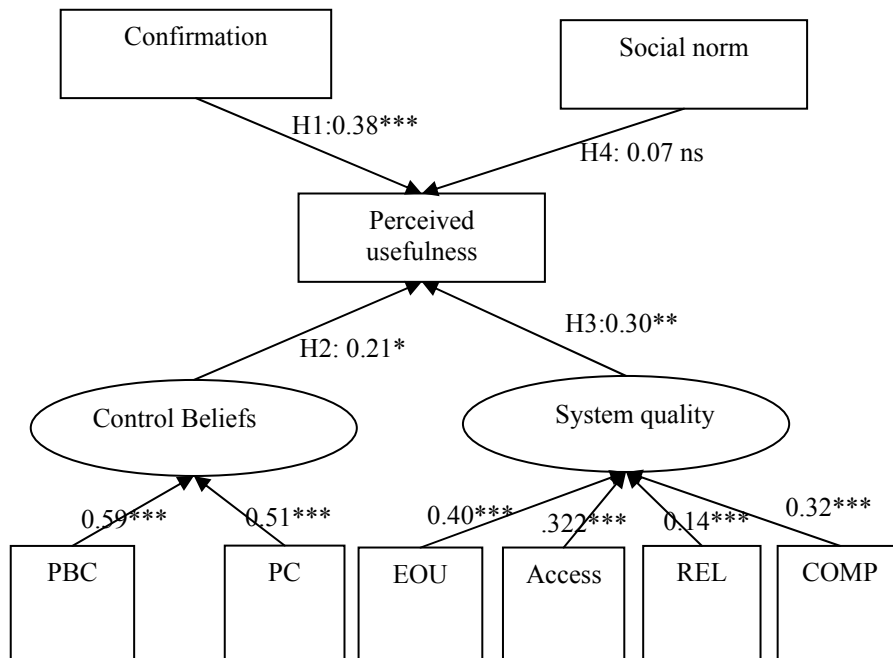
Confirmation

Social norm

H1:0.38***

H4: 0.07 ns

Perceived usefulness

H2: 0.21*

H3:0.30**

Control Beliefs

System quality

0.59***

0.51***

0.40***

.322***

0.14***

0.32***

PBC

PC

EOU

Access

REL

COMP